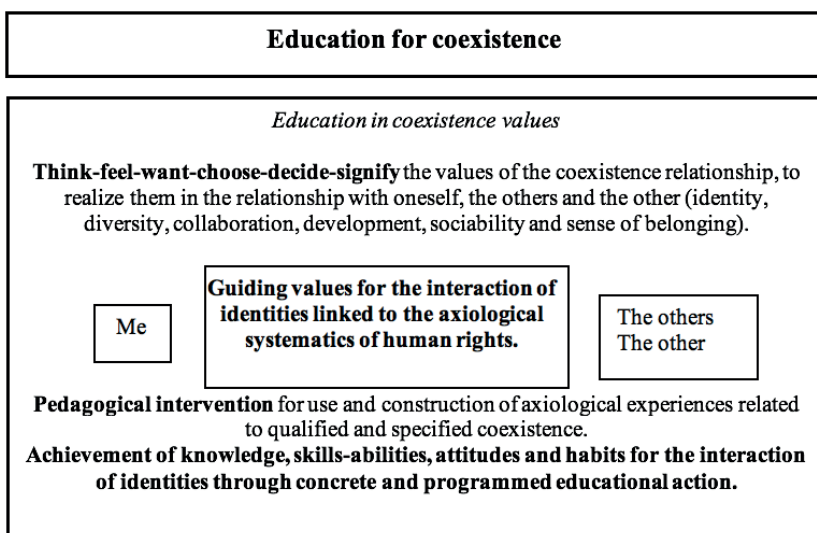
Education for coexistence

Education in coexistence values

Think-feel-want-choose-decide-signify the values of the coexistence relationship, to realize them in the relationship with oneself, the others and the other (identity, diversity, collaboration, development, sociability and sense of belonging).

Me

Guiding values for the interaction of identities linked to the axiological systematics of human rights.

The others
The other

Pedagogical intervention for use and construction of axiological experiences related to qualified and specified coexistence.
Achievement of knowledge, skills-abilities, attitudes and habits for the interaction of identities through concrete and programmed educational action.